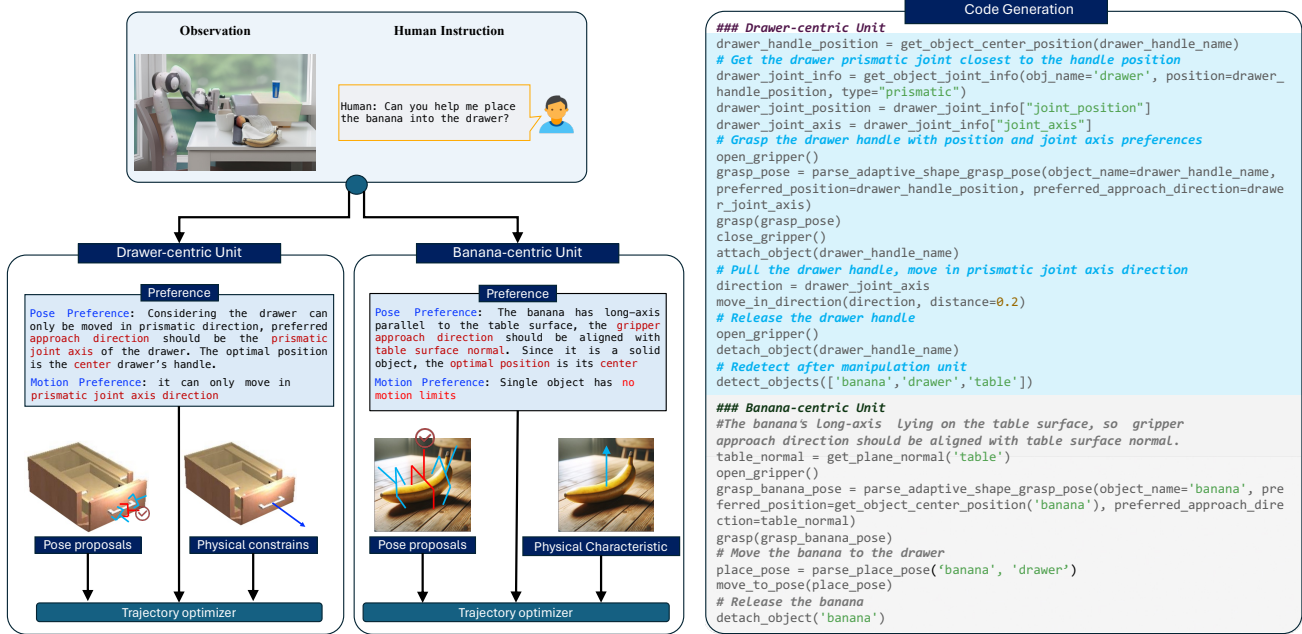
Observation

Human Instruction

Human: Can you help me place the banana into the drawer?

Drawer-centric Unit

Preference

Pose Preference: Considering the drawer can only be moved in prismatic direction, preferred approach direction should be the prismatic joint axis of the drawer. The optimal position is the center drawer's handle.

Motion Preference: it can only move in prismatic joint axis direction

Pose proposals

Physical constrains

Trajectory optimizer

Banana-centric Unit

Preference

Pose Preference: The banana has long-axis parallel to the table surface, the gripper approach direction should be aligned with table surface normal. Since it is a solid object, the optimal position is its center

Motion Preference: Single object has no motion limits

Pose proposals

Physical Characteristic

Trajectory optimizer

Code Generation

### Drawer-centric Unit
drawer_handle_position = get_object_center_position(drawer_handle_name)
# Get the drawer prismatic joint closest to the handle position
drawer_joint_info = get_object_joint_info(obj_name='drawer', position=drawer_handle_position, type="prismatic")
drawer_joint_position = drawer_joint_info["joint_position"]
drawer_joint_axis = drawer_joint_info["joint_axis"]
# Grasp the drawer handle with position and joint axis preferences
open_gripper()
grasp_pose = parse_adaptive_shape_grasp_pose(object_name=drawer_handle_name, preferred_position=drawer_handle_position, preferred_approach_direction=drawer_joint_axis)
grasp(grasp_pose)
close_gripper()
attach_object(drawer_handle_name)
# Pull the drawer handle, move in prismatic joint axis direction
direction = drawer_joint_axis
move_in_direction(direction, distance=0.2)
# Release the drawer handle
open_gripper()
detach_object(drawer_handle_name)
# Redetect after manipulation unit
detect_objects(['banana','drawer','table'])

### Banana-centric Unit
#The banana's long-axis lying on the table surface, so gripper approach direction should be aligned with table surface normal.
table_normal = get_plane_normal('table')
open_gripper()
grasp_banana_pose = parse_adaptive_shape_grasp_pose(object_name='banana', preferred_position=get_object_center_position('banana'), preferred_approach_direction=table_normal)
grasp(grasp_banana_pose)
# Move the banana to the drawer
place_pose = parse_place_pose('banana', 'drawer')
move_to_pose(place_pose)
# Release the banana
detach_object('banana')